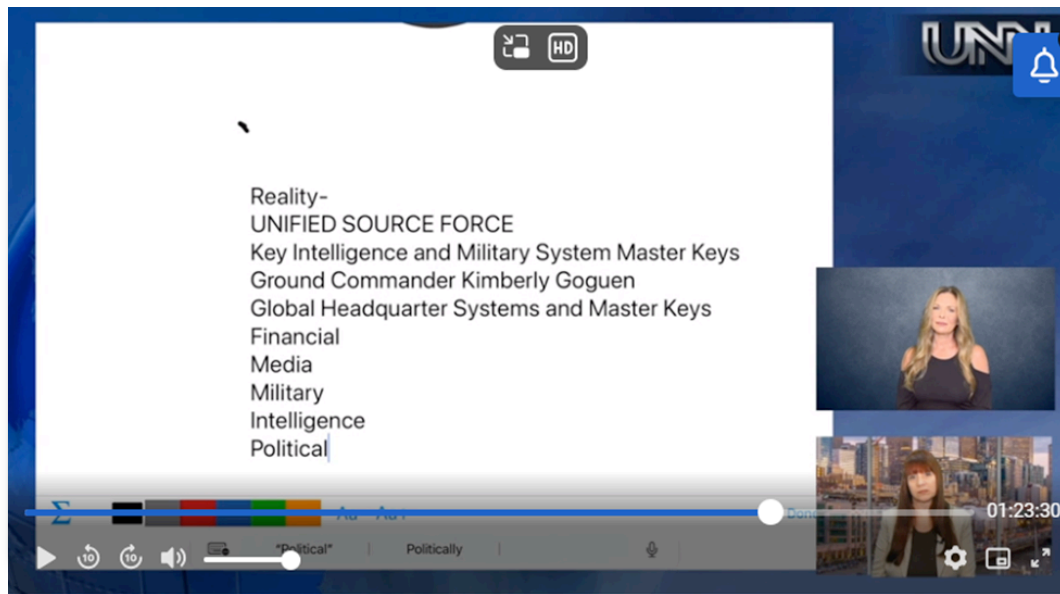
HD

UNN

Reality-
UNIFIED SOURCE FORCE
Key Intelligence and Military System Master Keys
Ground Commander Kimberly Goguen
Global Headquarter Systems and Master Keys
Financial
Media
Military
Intelligence
Political

Aa Aa

Done

01:23:30

10 10

"Political" Politically